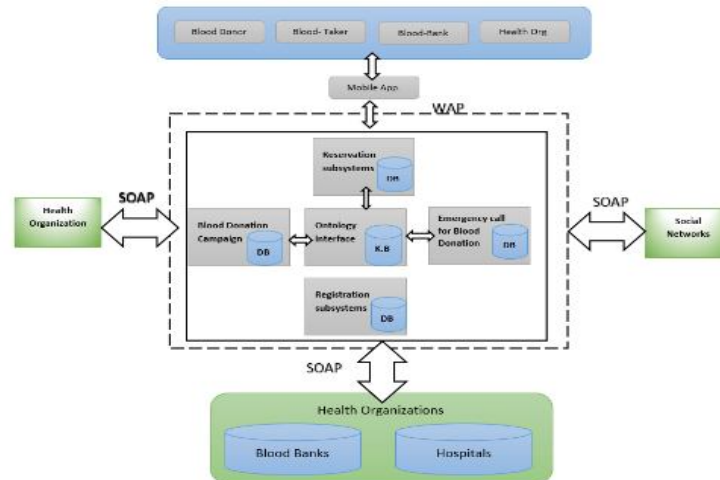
Blood Donor
Blood- Taker
Blood-Bank
Health Org

Mobile App

WAP

Reservation subsystems
DB

SOAP

Health Organization

Blood Donation Campaign
DB

Ontology interface
K.B

Emergency call for Blood Donation
DB

SOAP

Social Networks

Registration subsystems
DB

SOAP

Health Organizations

Blood Banks

Hospitals